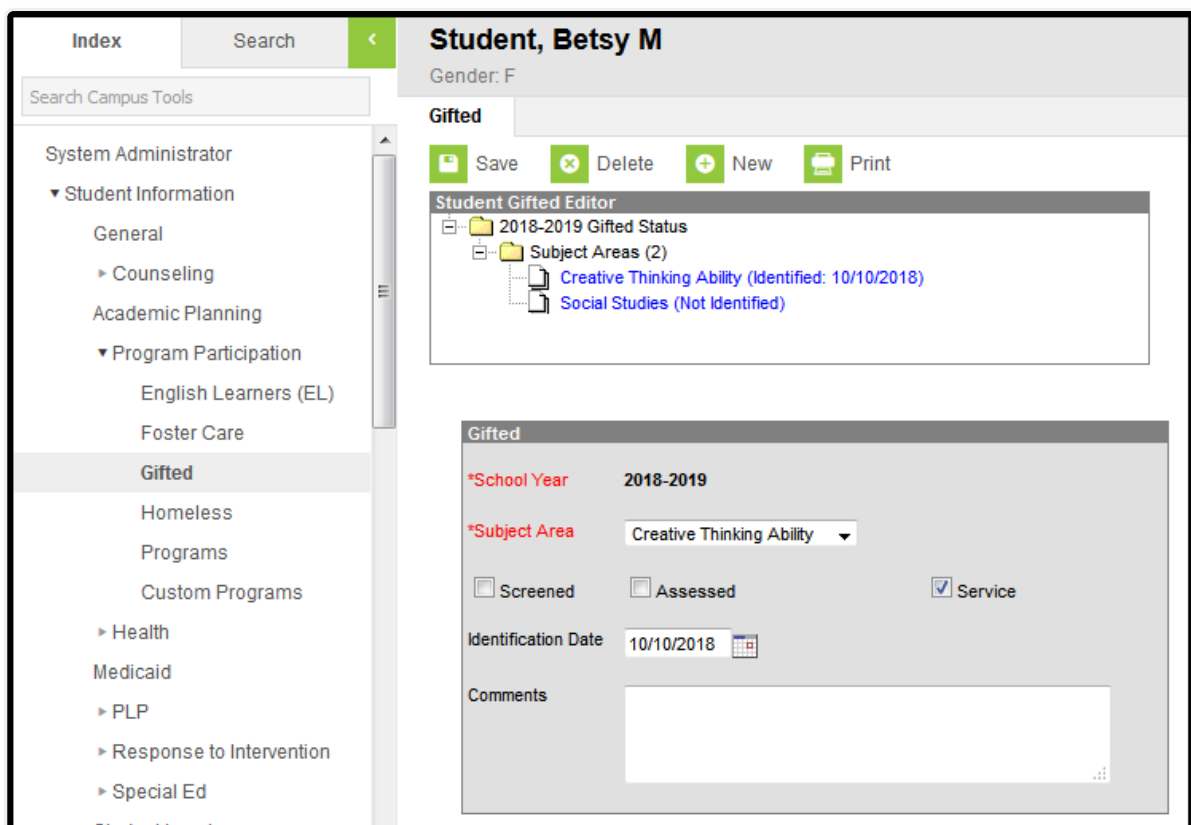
Index
Search

Search Campus Tools

System Administrator
▾ Student Information
General
▸ Counseling
Academic Planning
▾ Program Participation
English Learners (EL)
Foster Care
Gifted
Homeless
Programs
Custom Programs
▸ Health
Medicaid
▸ PLP
▸ Response to Intervention
▸ Special Ed

Student, Betsy M
Gender: F

Gifted

Save
Delete
New
Print

Student Gifted Editor
2018-2019 Gifted Status
Subject Areas (2)
Creative Thinking Ability (Identified: 10/10/2018)
Social Studies (Not Identified)

Gifted
*School Year 2018-2019
*Subject Area Creative Thinking Ability
Screened
Assessed
Service
Identification Date 10/10/2018
Comments